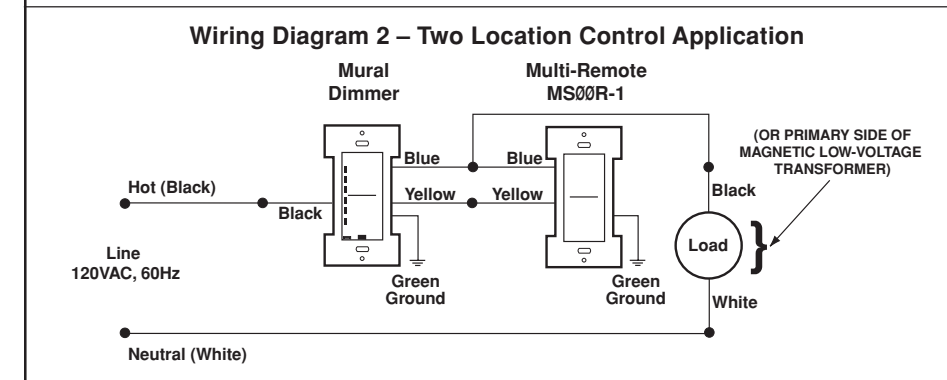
Wiring Diagram 2 – Two Location Control Application

Mural Dimmer

Multi-Remote MS00R-1

(OR PRIMARY SIDE OF MAGNETIC LOW-VOLTAGE TRANSFORMER)

Blue

Blue

Hot (Black)

Black

Yellow

Yellow

Black

Line 120VAC, 60Hz

Load

Green Ground

Green Ground

White

Neutral (White)